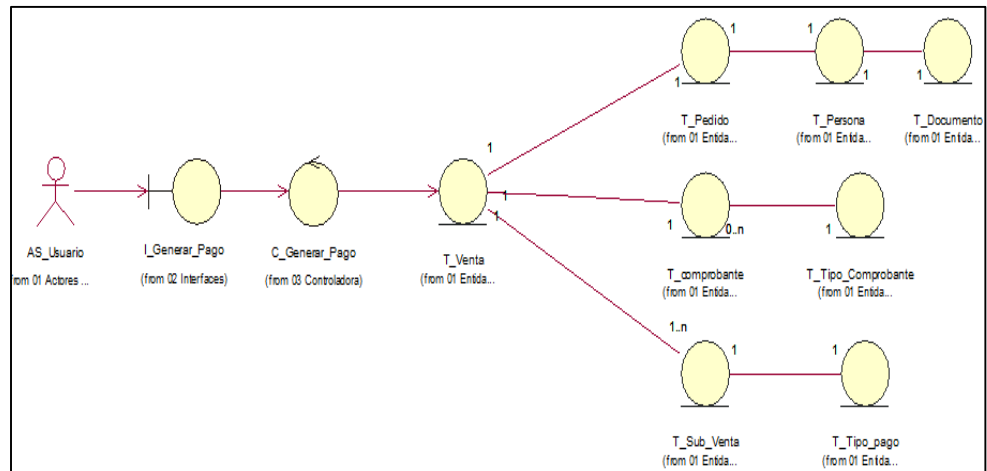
AS_Usuario
from 01 Actores ...

I_Generar_Pago
(from 02 Interfaces)

C_Generar_Pago
(from 03 Controladora)

T_Venta
(from 01 Entida...

1
1
1

T_Pedido
(from 01 Entida...

T_Persona
(from 01 Entida...

T_Documento
(from 01 Entida...

1
1
1
1
1

T_comprobante
(from 01 Entida...

T_Tipo_Comprobante
(from 01 Entida...

1
0..n
1

1..n
1
1

T_Sub_Venta
(from 01 Entida...

T_Tipo_pago
(from 01 Entida...